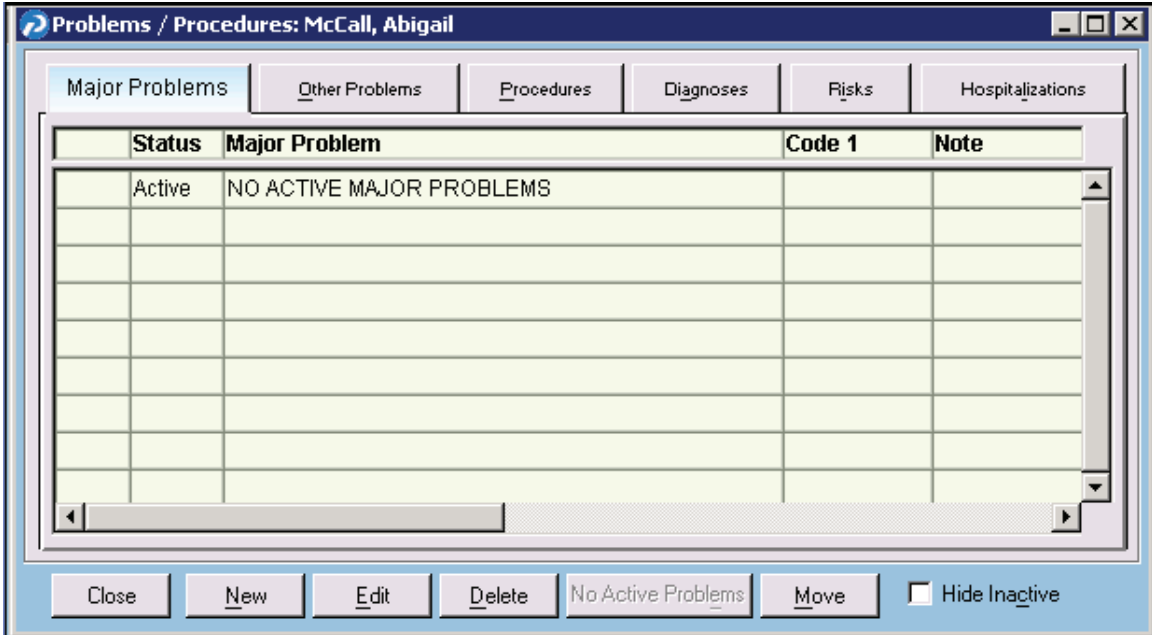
Problems / Procedures: McCall, Abigail

Major Problems | Other Problems | Procedures | Diagnoses | Risks | Hospitalizations

| | Status | Major Problem | Code 1 | Note |
|---|---|---|---|---|
| | Active | NO ACTIVE MAJOR PROBLEMS | | |

Close | New | Edit | Delete | No Active Problems | Move | Hide Inactive